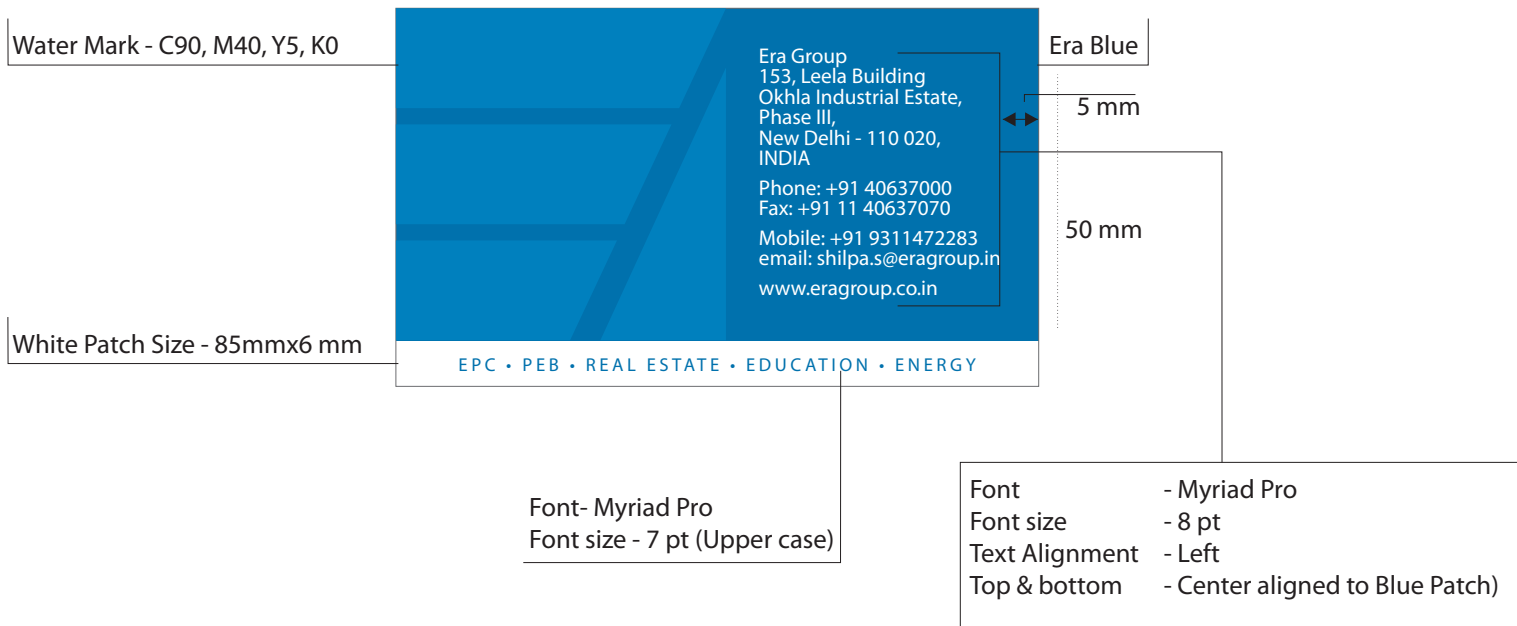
Water Mark - C90, M40, Y5, K0

Era Group
153, Leela Building
Okhla Industrial Estate,
Phase III,
New Delhi - 110 020,
INDIA

Phone: +91 40637000
Fax: +91 11 40637070

Mobile: +91 9311472283
email: shilpa.s@eragroup.in

www.eragroup.co.in

Era Blue

5 mm

50 mm

White Patch Size - 85mmx6 mm

EPC • PEB • REAL ESTATE • EDUCATION • ENERGY

Font- Myriad Pro
Font size - 7 pt (Upper case)

| Font | - Myriad Pro |
|---|---|
| Font size | - 8 pt |
| Text Alignment | - Left |
| Top & bottom | - Center aligned to Blue Patch) |